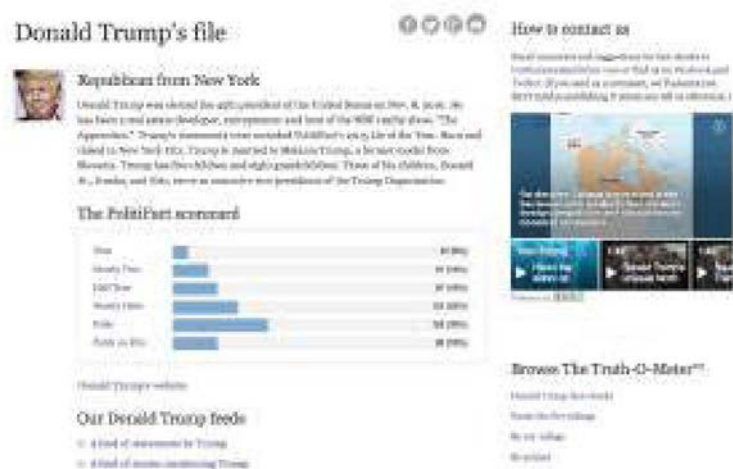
Donald Trump's file

Republican from New York

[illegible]

The PolitiFact scorecard

| True | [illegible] |
|---|---|
| Mostly True | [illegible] |
| Half True | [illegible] |
| Mostly False | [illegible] |
| False | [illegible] |
| Pants on Fire | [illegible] |

Donald Trump's website

Our Donald Trump feeds

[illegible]

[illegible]

How to contact us

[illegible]

Browse The Truth-O-Meter™

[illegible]